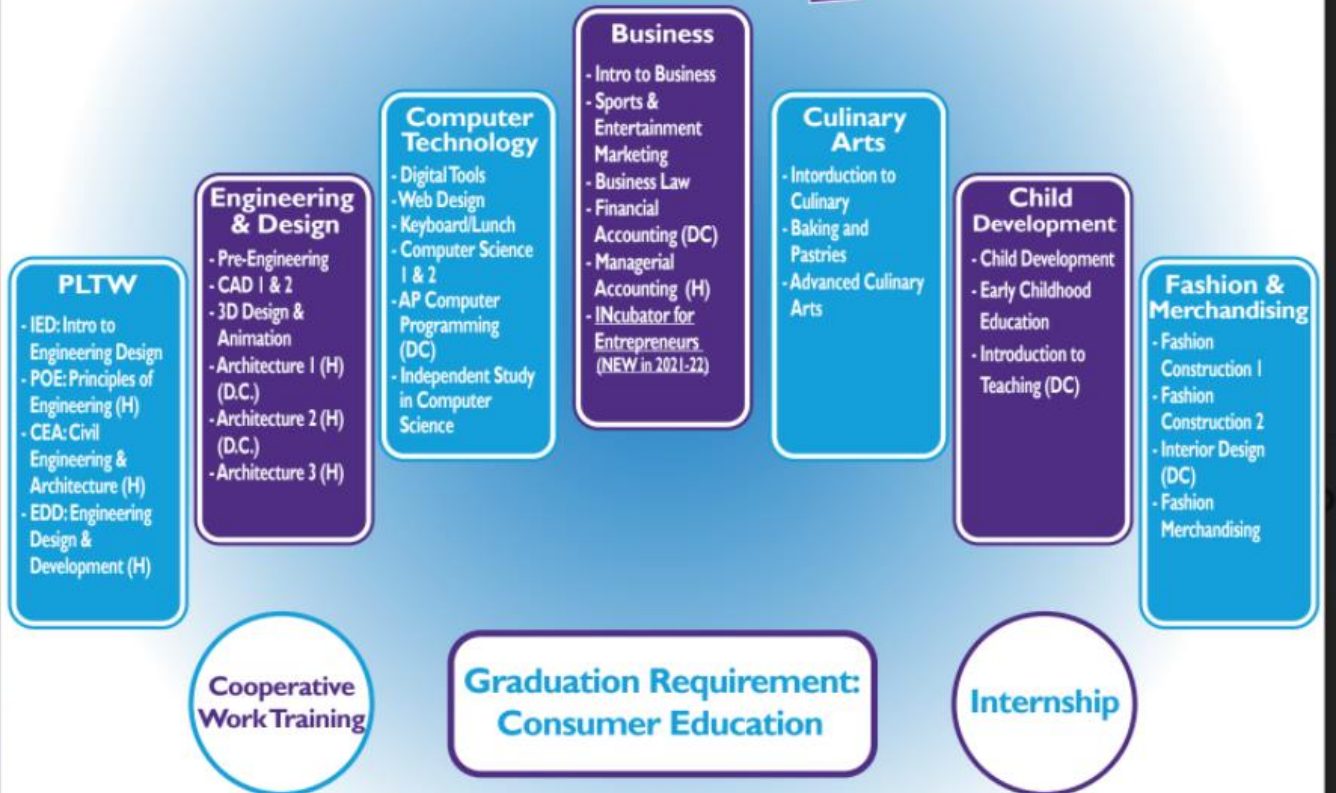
PLTW

- IED: Intro to Engineering Design
- POE: Principles of Engineering (H)
- CEA: Civil Engineering & Architecture (H)
- EDD: Engineering Design & Development (H)

Engineering & Design

- Pre-Engineering
- CAD 1 & 2
- 3D Design & Animation
- Architecture 1 (H) (D.C.)
- Architecture 2 (H) (D.C.)
- Architecture 3 (H)

Computer Technology

- Digital Tools
- Web Design
- Keyboard/Lunch
- Computer Science 1 & 2
- AP Computer Programming (DC)
- Independent Study in Computer Science

Business

- Intro to Business
- Sports & Entertainment Marketing
- Business Law
- Financial Accounting (DC)
- Managerial Accounting (H)
- INcubator for Entrepreneurs (NEW in 2021-22)

Culinary Arts

- Intorduction to Culinary
- Baking and Pastries
- Advanced Culinary Arts

Child Development

- Child Development
- Early Childhood Education
- Introduction to Teaching (DC)

Fashion & Merchandising

- Fashion Construction 1
- Fashion Construction 2
- Interior Design (DC)
- Fashion Merchandising

Cooperative Work Training

Graduation Requirement: Consumer Education

Internship